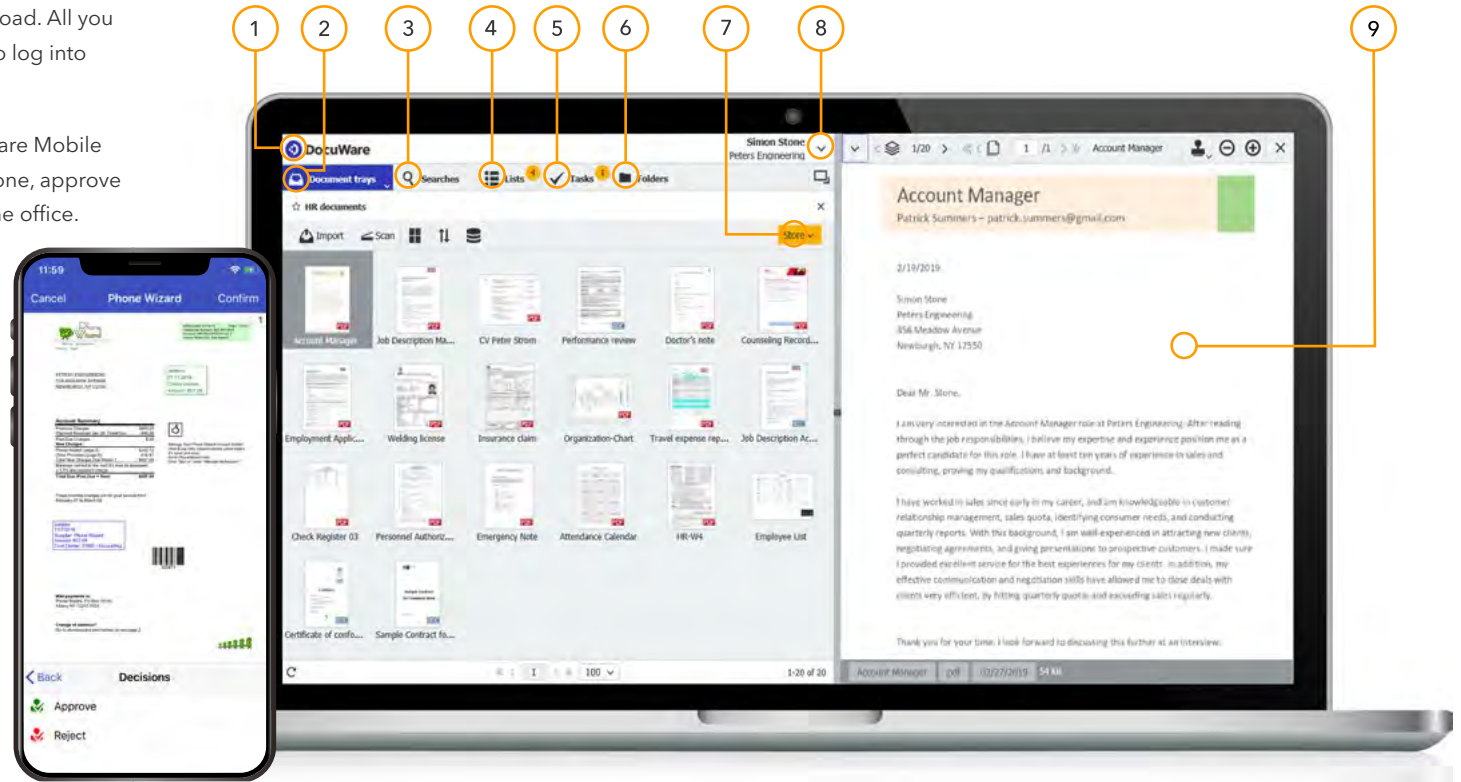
oad. All you
o log into

are Mobile
one, approve
he office.

11:59

Cancel Phone Wizard Confirm

Account Summary

Back Decisions

Approve

Reject

1 2 3 4 5 6 7 8 9

DocuWare

Simon Stone
Peters Engineering

Document trays Searches Lists 4 Tasks 1 Folders

HR documents

Import Scan

Store

Account Manager
Job Description Ma...
CV Peter Strom
Performance review
Doctor's note
Counseling Record...
Employment Applic...
Welding license
Insurance claim
Organization-Chart
Travel expense rep...
Job Description Ac...
Check Register 03
Personnel Authoriz...
Emergency Note
Attendance Calendar
HR-W4
Employee List
Certificate of confo...
Sample Contract fo...

1 100

1-20 of 20

1/20 1 /1 Account Manager

Account Manager
Patrick Summers – patrick.summers@gmail.com

2/19/2019

Simon Stone
Peters Engineering
356 Meadow Avenue
Newburgh, NY 12550

Dear Mr. Stone,

I am very interested in the Account Manager role at Peters Engineering. After reading through the job responsibilities, I believe my expertise and experience position me as a perfect candidate for this role. I have at least ten years of experience in sales and consulting, proving my qualifications and background.

I have worked in sales since early in my career, and am knowledgeable in customer relationship management, sales quota, identifying consumer needs, and conducting quarterly reports. With this background, I am well-experienced in attracting new clients, negotiating agreements, and giving presentations to prospective customers. I made sure I provided excellent service for the best experiences for my clients. In addition, my effective communication and negotiation skills have allowed me to close deals with clients very efficient, by hitting quarterly quota and exceeding sales regularly.

Thank you for your time. I look forward to discussing this further at an interview.

Account Manager pdf 02/27/2019 54 KB